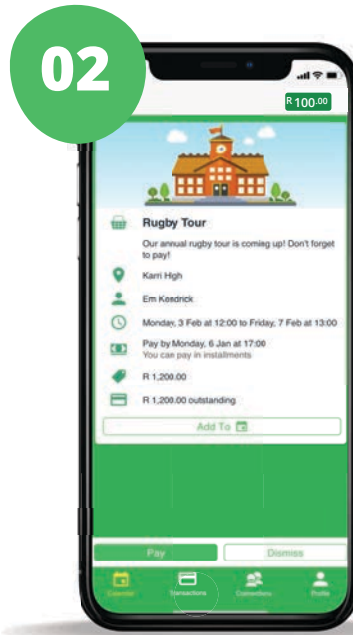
02

R 100.00

Rugby Tour

Our annual rugby tour is coming up! Don't forget to pay!

Karri Hgh

Em Kendrick

Monday, 3 Feb at 12:00 to Friday, 7 Feb at 13:00

Pay by Monday, 6 Jan at 17:00
You can pay in installments

R 1,200.00

R 1,200.00 outstanding

Add To

Pay

Dismiss

Calendar

Transactions

Connections

Profile